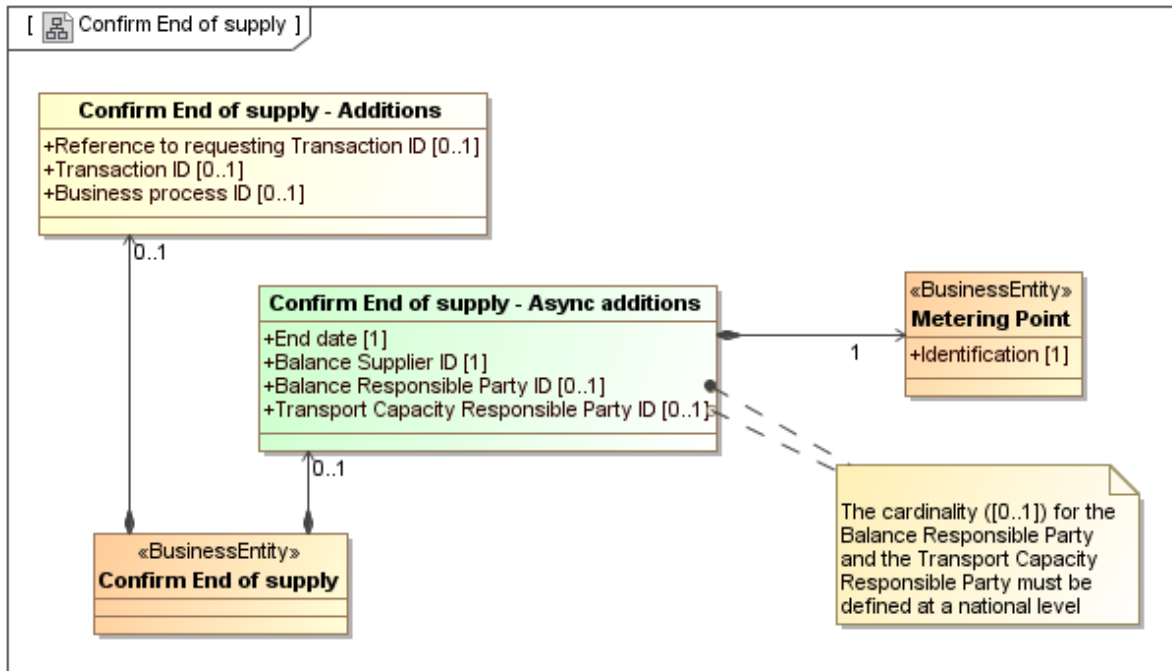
[ Confirm End of supply ]

Confirm End of supply - Additions
+Reference to requesting Transaction ID [0..1]
+Transaction ID [0..1]
+Business process ID [0..1]

0..1

Confirm End of supply - Async additions
+End date [1]
+Balance Supplier ID [1]
+Balance Responsible Party ID [0..1]
+Transport Capacity Responsible Party ID [0..1]

1

«BusinessEntity»
Metering Point
+Identification [1]

0..1

«BusinessEntity»
Confirm End of supply

The cardinality ([0..1]) for the Balance Responsible Party and the Transport Capacity Responsible Party must be defined at a national level